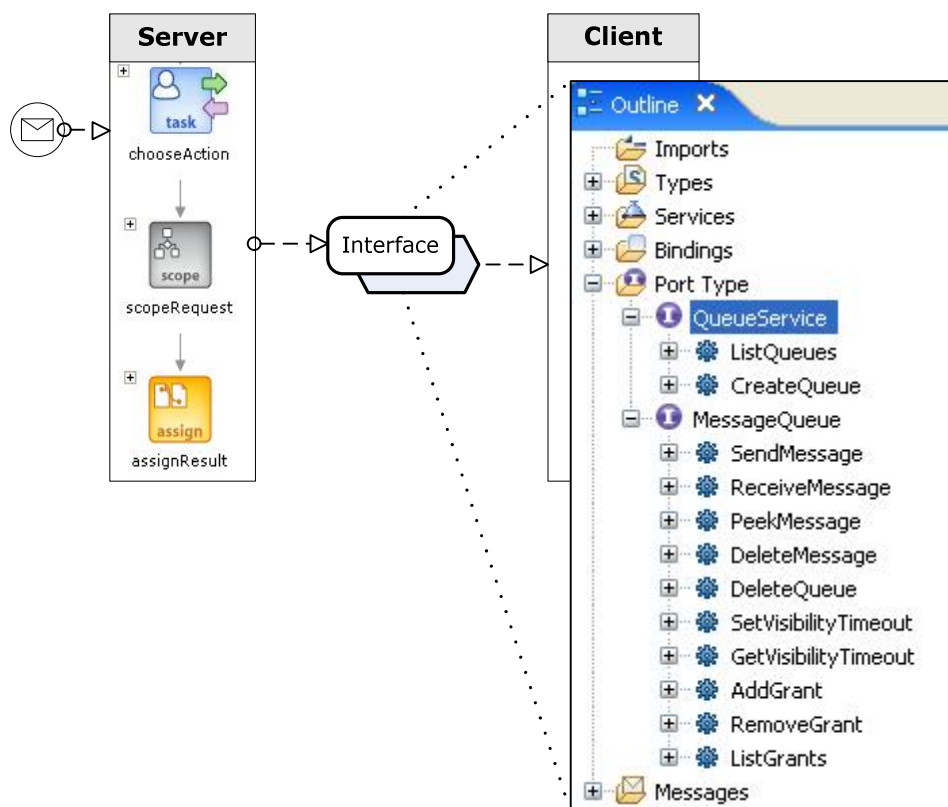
Server

task
chooseAction

scope
scopeRequest

assign
assignResult

Interface

Client

Outline

Imports
Types
Services
Bindings
Port Type
QueueService
ListQueues
CreateQueue
MessageQueue
SendMessage
ReceiveMessage
PeekMessage
DeleteMessage
DeleteQueue
SetVisibilityTimeout
GetVisibilityTimeout
AddGrant
RemoveGrant
ListGrants
Messages